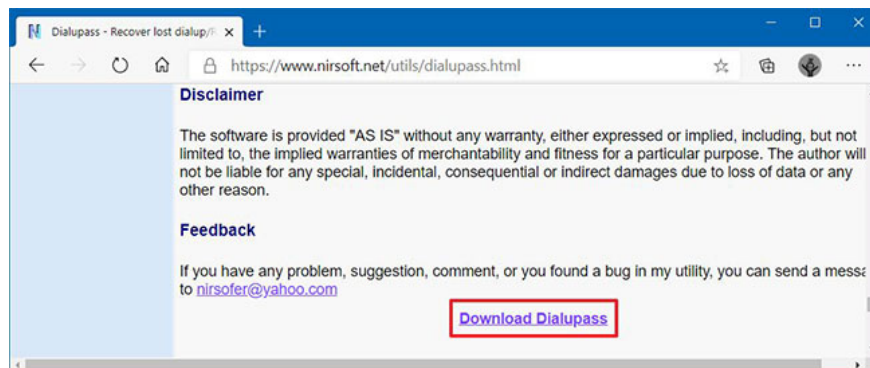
Dialupass - Recover lost dialup/F ×
+
https://www.nirsoft.net/utils/dialupass.html

Disclaimer

The software is provided "AS IS" without any warranty, either expressed or implied, including, but not limited to, the implied warranties of merchantability and fitness for a particular purpose. The author will not be liable for any special, incidental, consequential or indirect damages due to loss of data or any other reason.

Feedback

If you have any problem, suggestion, comment, or you found a bug in my utility, you can send a messa to nirsofer@yahoo.com

Download Dialupass